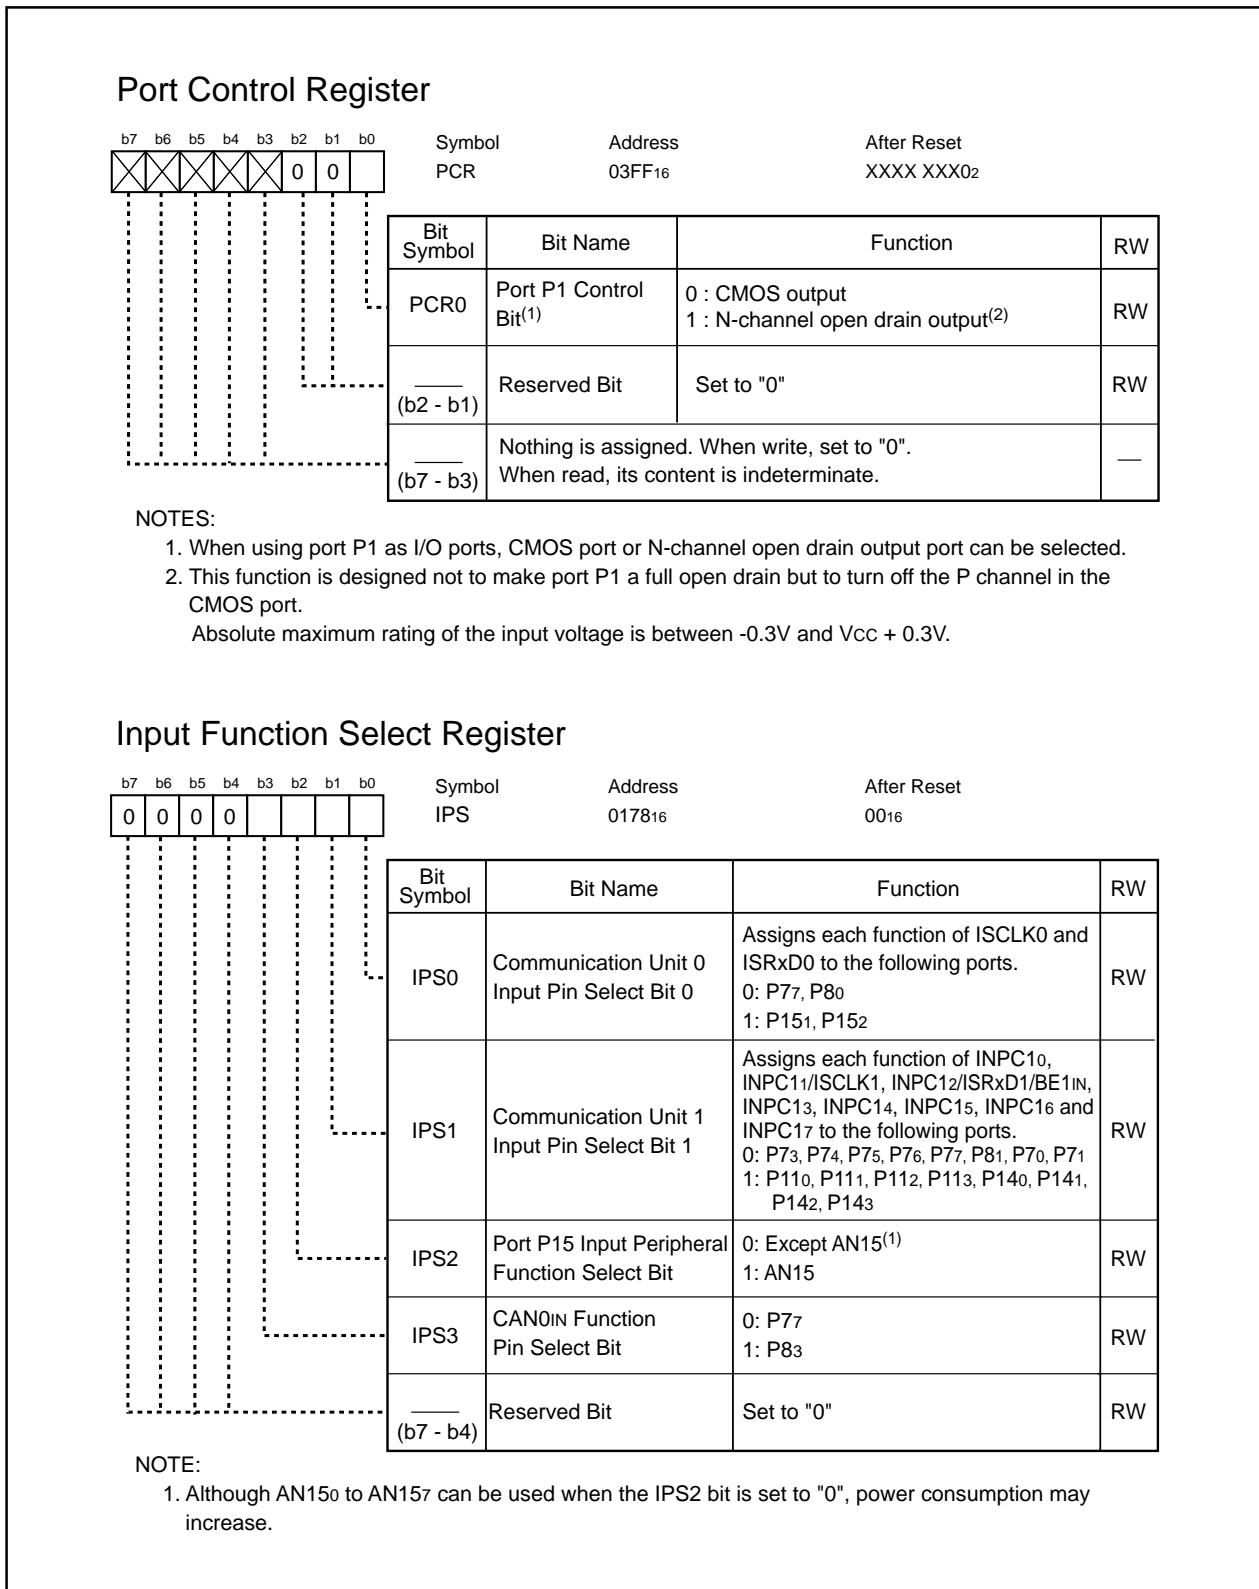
Port Control Register

b7 b6 b5 b4 b3 b2 b1 b0
0 0

Symbol PCR
Address $03FF_{16}$
After Reset XXXX $XXX0_2$

| Bit Symbol | Bit Name | Function | RW |
|---|---|---|---|
| PCR0 | Port P1 Control Bit$^{(1)}$ | 0 : CMOS output 1 : N-channel open drain output$^{(2)}$ | RW |
| (b2 - b1) | Reserved Bit | Set to "0" | RW |
| (b7 - b3) | Nothing is assigned. When write, set to "0". When read, its content is indeterminate. | | — |

NOTES:
1. When using port P1 as I/O ports, CMOS port or N-channel open drain output port can be selected.
2. This function is designed not to make port P1 a full open drain but to turn off the P channel in the CMOS port.
Absolute maximum rating of the input voltage is between -0.3V and $V_{CC}$ + 0.3V.

Input Function Select Register

b7 b6 b5 b4 b3 b2 b1 b0
0 0 0 0

Symbol IPS
Address $0178_{16}$
After Reset $00_{16}$

| Bit Symbol | Bit Name | Function | RW |
|---|---|---|---|
| IPS0 | Communication Unit 0 Input Pin Select Bit 0 | Assigns each function of ISCLK0 and ISRxD0 to the following ports. 0: $P7_7$, $P8_0$ 1: $P15_1$, $P15_2$ | RW |
| IPS1 | Communication Unit 1 Input Pin Select Bit 1 | Assigns each function of $INPC1_0$, $INPC1_1$/ISCLK1, $INPC1_2$/ISRxD1/$BE1_{IN}$, $INPC1_3$, $INPC1_4$, $INPC1_5$, $INPC1_6$ and $INPC1_7$ to the following ports. 0: $P7_3$, $P7_4$, $P7_5$, $P7_6$, $P7_7$, $P8_1$, $P7_0$, $P7_1$ 1: $P11_0$, $P11_1$, $P11_2$, $P11_3$, $P14_0$, $P14_1$, $P14_2$, $P14_3$ | RW |
| IPS2 | Port P15 Input Peripheral Function Select Bit | 0: Except AN15$^{(1)}$ 1: AN15 | RW |
| IPS3 | $CAN0_{IN}$ Function Pin Select Bit | 0: $P7_7$ 1: $P8_3$ | RW |
| (b7 - b4) | Reserved Bit | Set to "0" | RW |

NOTE:
1. Although $AN15_0$ to $AN15_7$ can be used when the IPS2 bit is set to "0", power consumption may increase.